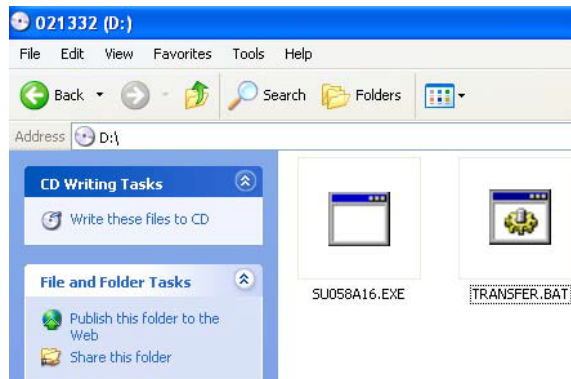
021332 (D:)

File Edit View Favorites Tools Help

Back Search Folders

Address D:\

CD Writing Tasks

Write these files to CD

File and Folder Tasks

Publish this folder to the Web

Share this folder

SU058A16.EXE

TRANSFER.BAT